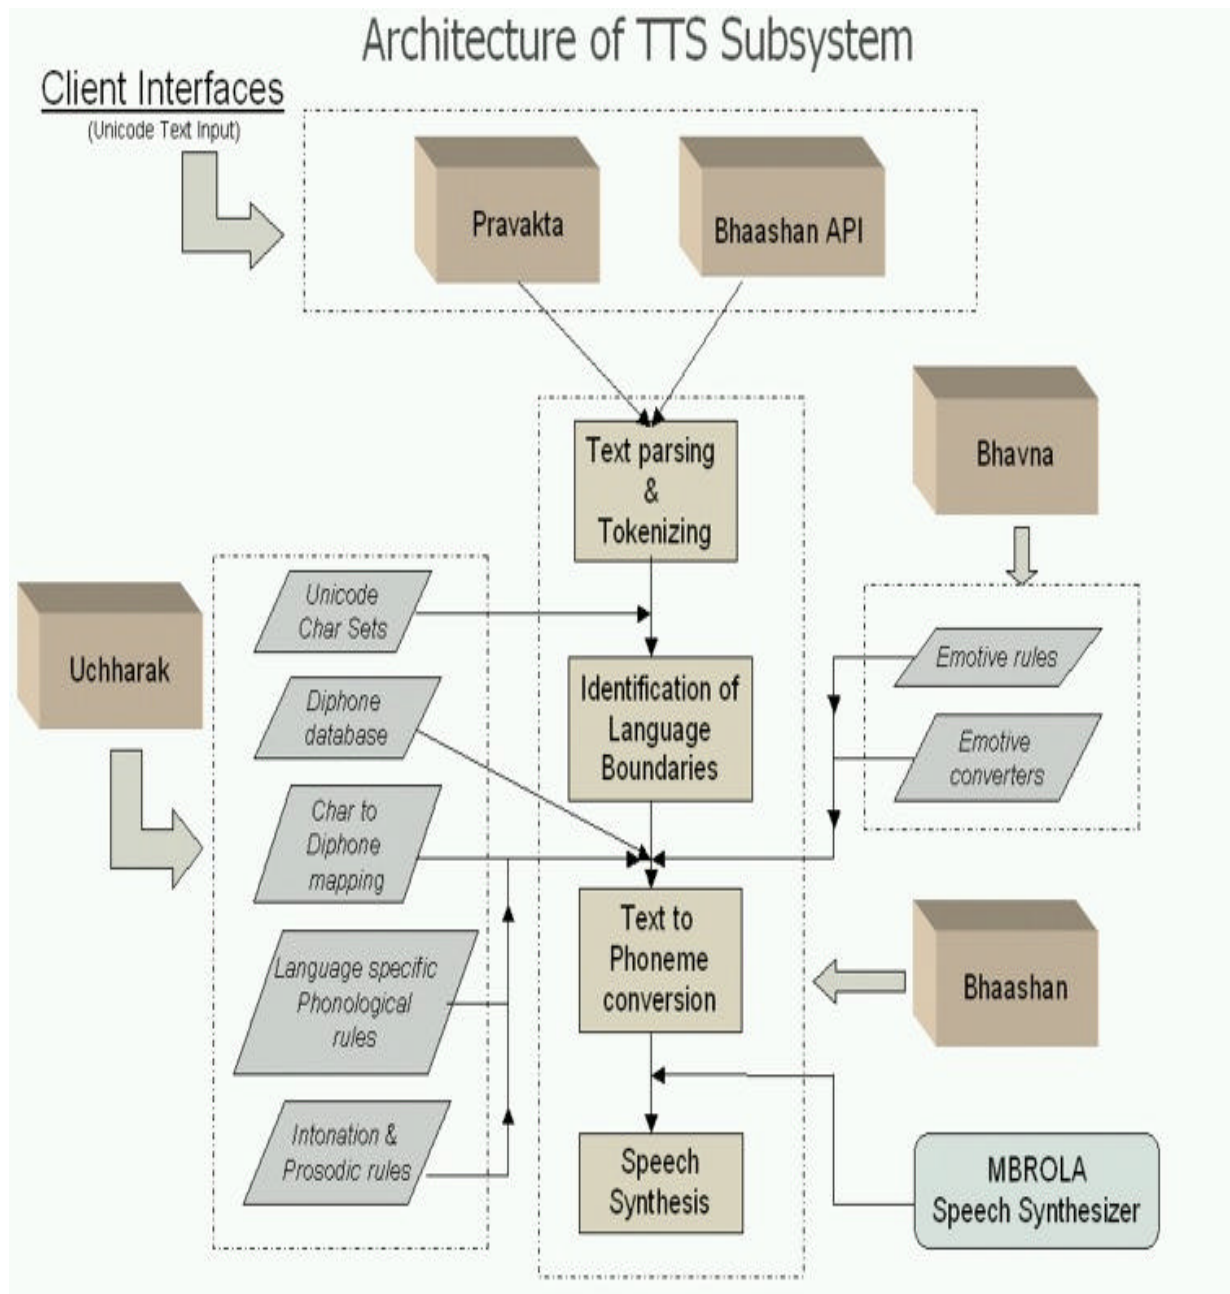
Architecture of TTS Subsystem

Client Interfaces
(Unicode Text Input)

Pravakta

Bhaashan API

Text parsing & Tokenizing

Bhavna

Uchharak

Unicode Char Sets

Identification of Language Boundaries

Emotive rules

Diphone database

Emotive converters

Char to Diphone mapping

Text to Phoneme conversion

Language specific Phonological rules

Bhaashan

Intonation & Prosodic rules

Speech Synthesis

MBROLA Speech Synthesizer